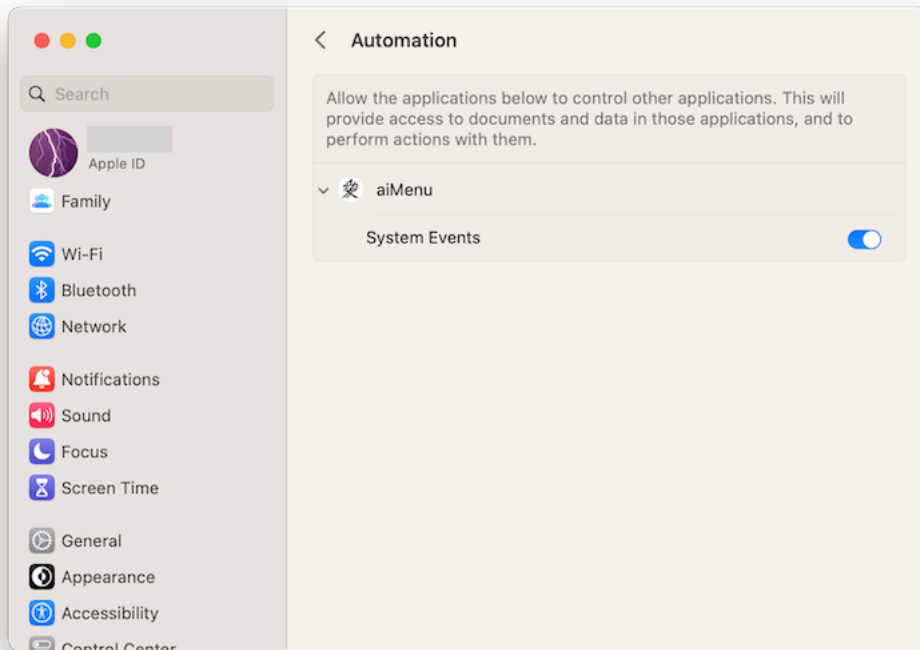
Search

Apple ID

Family

Wi-Fi

Bluetooth

Network

Notifications

Sound

Focus

Screen Time

General

Appearance

Accessibility

Control Center

Automation

Allow the applications below to control other applications. This will provide access to documents and data in those applications, and to perform actions with them.

aiMenu

System Events